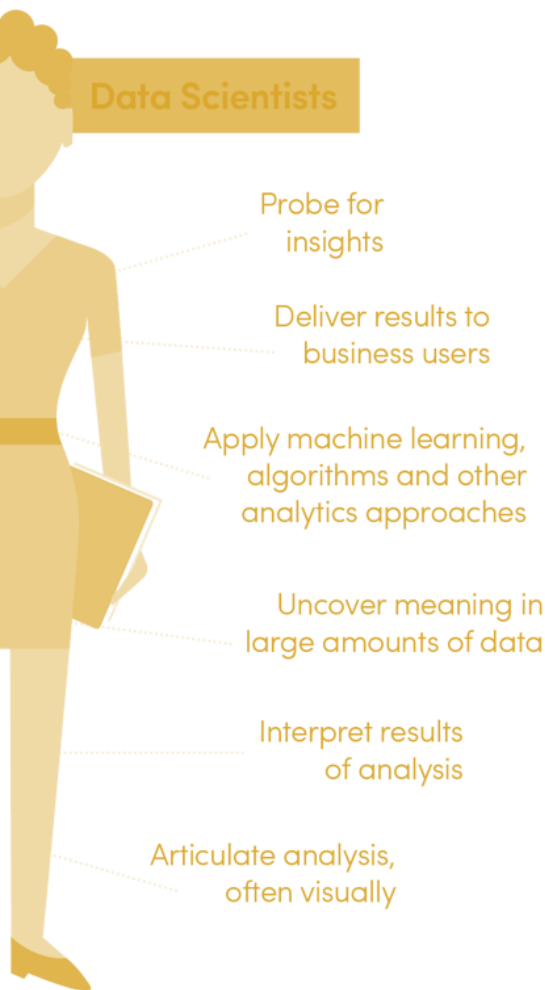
Data Scientists

Probe for insights

Deliver results to business users

Apply machine learning, algorithms and other analytics approaches

Uncover meaning in large amounts of data

Interpret results of analysis

Articulate analysis, often visually